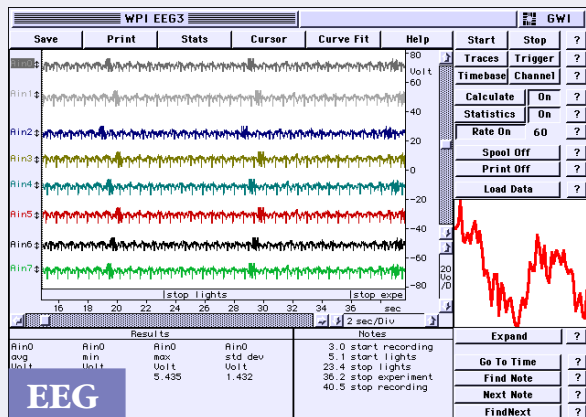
WPI EEG3

GWI

Save | Print | Stats | Cursor | Curve Fit | Help

Start | Stop | ?
Traces | Trigger | ?
Timebase | Channel | ?
Calculate | On | ?
Statistics | On | ?
Rate On | 60 | ?
Spool Off | ?
Print Off | ?
Load Data | ?

Ain0
Ain1
Ain2
Ain3
Ain4
Ain5
Ain6
Ain7

80
Volt
60
40
20
0
-20
-40
-60
-80

20
Uo/
/D

16 18 20 22 24 26 28 30 32 34 36 sec

stop lights | stop expe

2 sec/Div

Results

| Ain0 | Ain0 | Ain0 | Ain0 |
|---|---|---|---|
| avg | min | max | std dev |
| Volt | Volt | Volt | Volt |
| | | 5.435 | 1.432 |

Notes
3.0 start recording
5.1 start lights
23.4 stop lights
36.2 stop experiment
40.5 stop recording

Expand | ?
Go To Time | ?
Find Note | ?
Next Note | ?
FindNext | ?

EEG